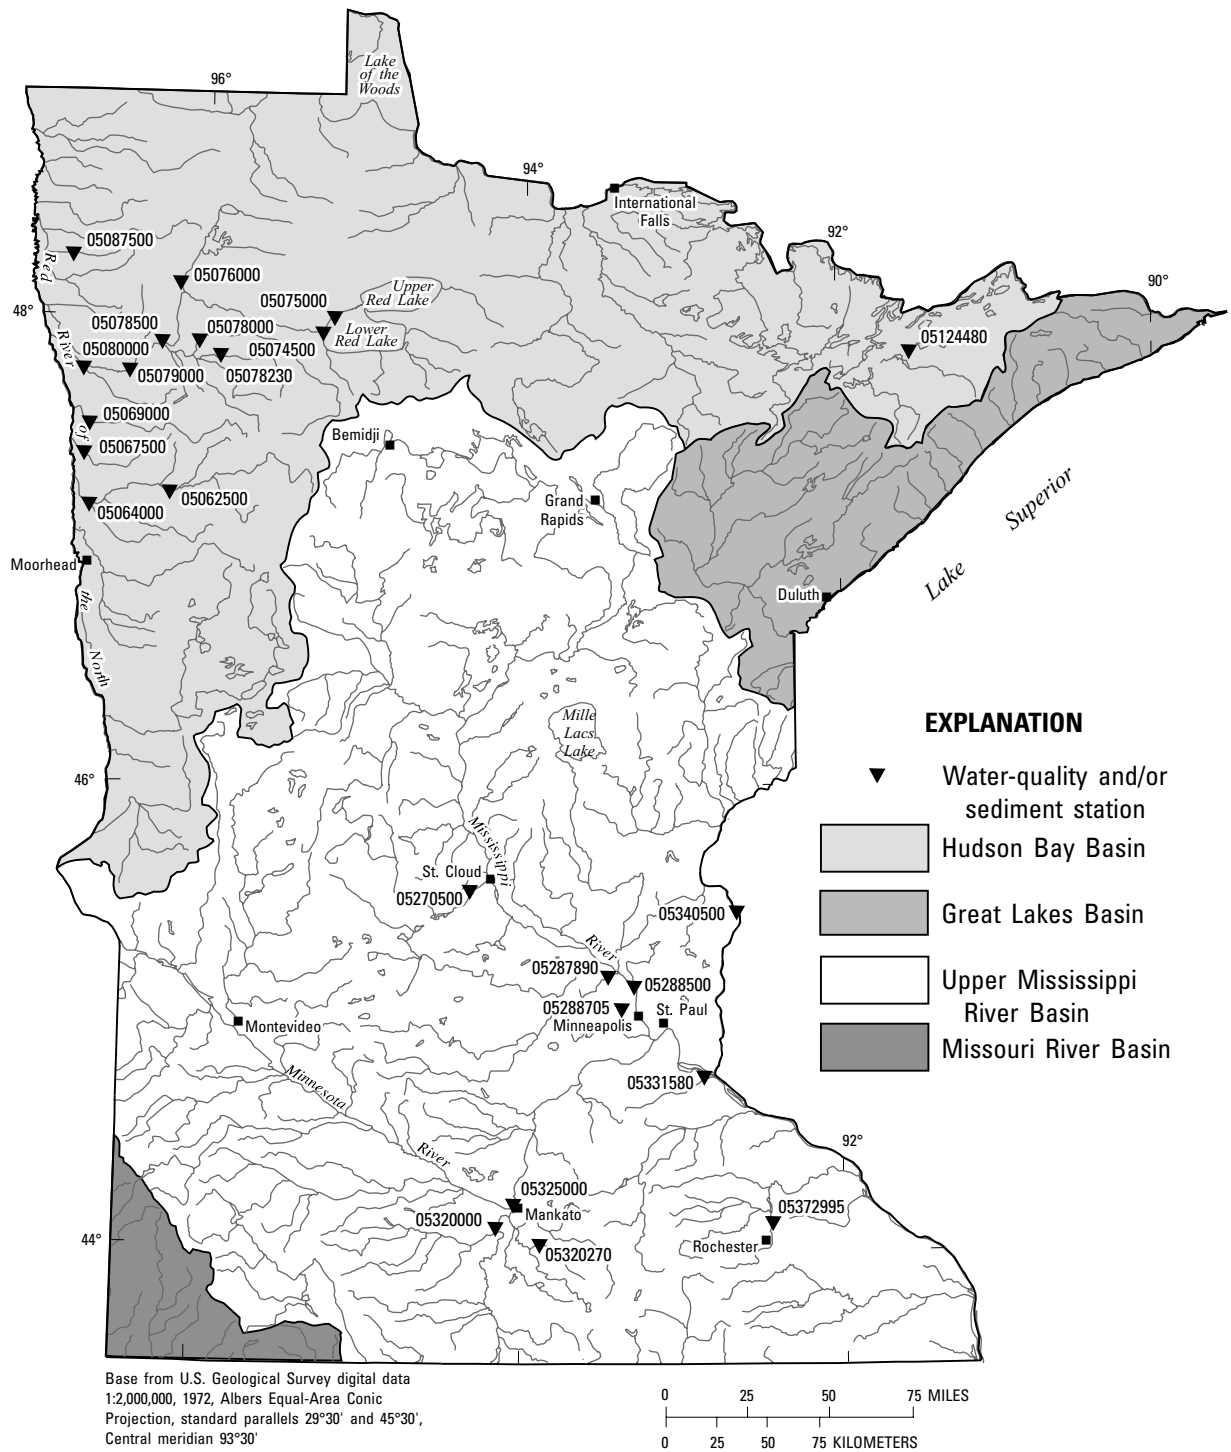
96°

Lake of the Woods

94°

International Falls

92°

90°

48°

05087500

05076000

05075000

Upper Red Lake

Lower Red Lake

05078500

05078000

05074500

05080000

05079000

05078230

05124480

Red River of the North

05069000

05067500

05062500

05064000

Bemidji

Grand Rapids

Lake Superior

Moorhead

Duluth

Mille Lacs Lake

EXPLANATION

Water-quality and/or sediment station

Hudson Bay Basin

Great Lakes Basin

Upper Mississippi River Basin

Missouri River Basin

46°

Mississippi River

St. Cloud

05270500

05340500

05287890

05288500

05288705

Minneapolis

St. Paul

Montevideo

Minnesota River

05331580

92°

05325000

Mankato

05320000

05320270

05372995

Rochester

44°

Base from U.S. Geological Survey digital data 1:2,000,000, 1972, Albers Equal-Area Conic Projection, standard parallels 29°30' and 45°30', Central meridian 93°30'

0 25 50 75 MILES

0 25 50 75 KILOMETERS